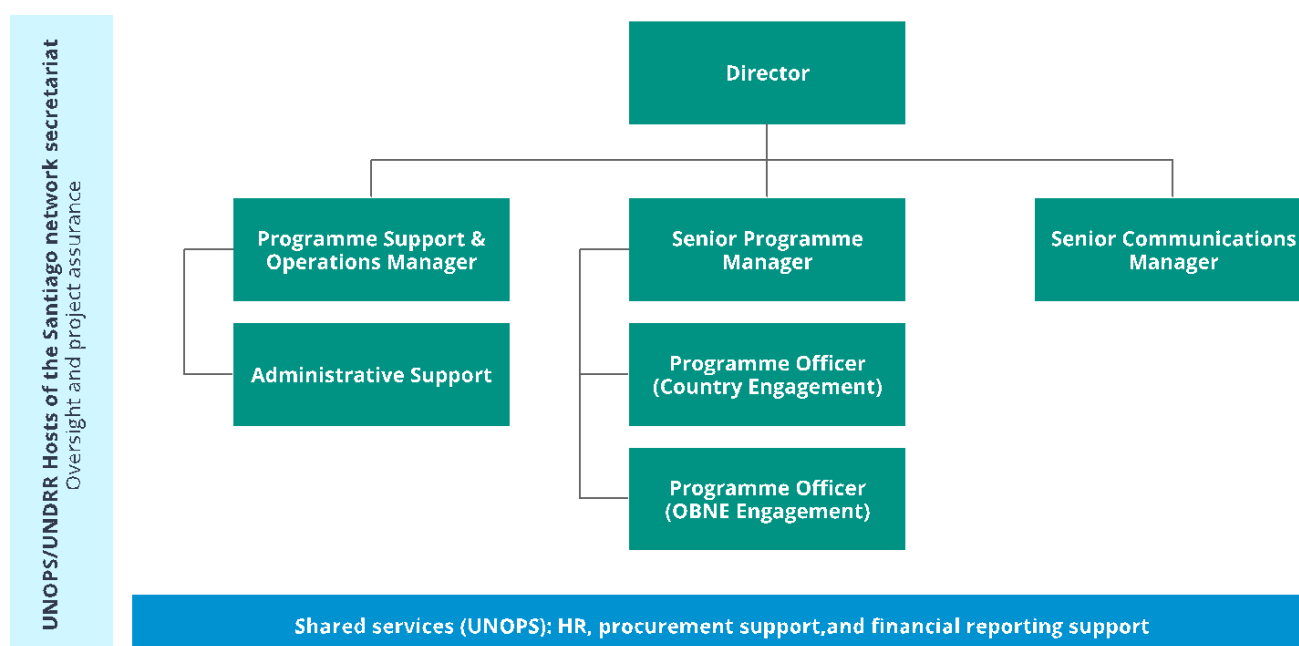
UNOPS/UNDRR Hosts of the Santiago network secretariat
Oversight and project assurance

Director

Programme Support & Operations Manager

Administrative Support

Senior Programme Manager

Programme Officer (Country Engagement)

Programme Officer (OBNE Engagement)

Senior Communications Manager

Shared services (UNOPS): HR, procurement support,and financial reporting support